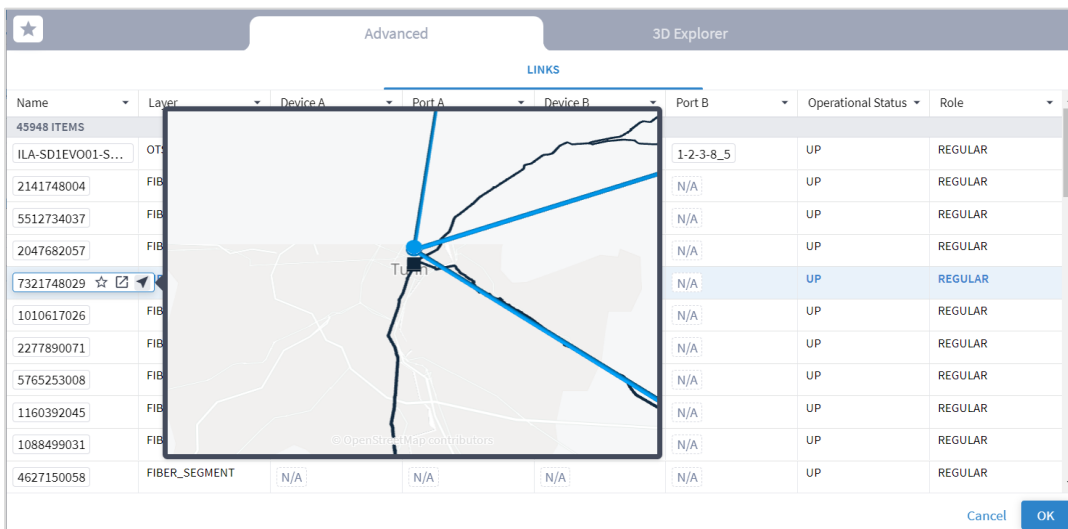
Advanced 3D Explorer

LINKS

| Name | Layer | Device A | Port A | Device B | Port B | Operational Status | Role |
|---|---|---|---|---|---|---|---|
| 45948 ITEMS | | | | | | | |
| ILA-SD1EVO01-S... | OTS | | | | 1-2-3-8_5 | UP | REGULAR |
| 2141748004 | FIB | | | | N/A | UP | REGULAR |
| 5512734037 | FIB | | | | N/A | UP | REGULAR |
| 2047682057 | FIB | | | | N/A | UP | REGULAR |
| 7321748029 | | | | | N/A | UP | REGULAR |
| 1010617026 | FIB | | | | N/A | UP | REGULAR |
| 2277890071 | FIB | | | | N/A | UP | REGULAR |
| 5765253008 | FIB | | | | N/A | UP | REGULAR |
| 1160392045 | FIB | | | | N/A | UP | REGULAR |
| 1088499031 | FIB | | | | N/A | UP | REGULAR |
| 4627150058 | FIBER_SEGMENT | N/A | N/A | N/A | N/A | UP | REGULAR |

Turin

© OpenStreetMap contributors

Cancel OK